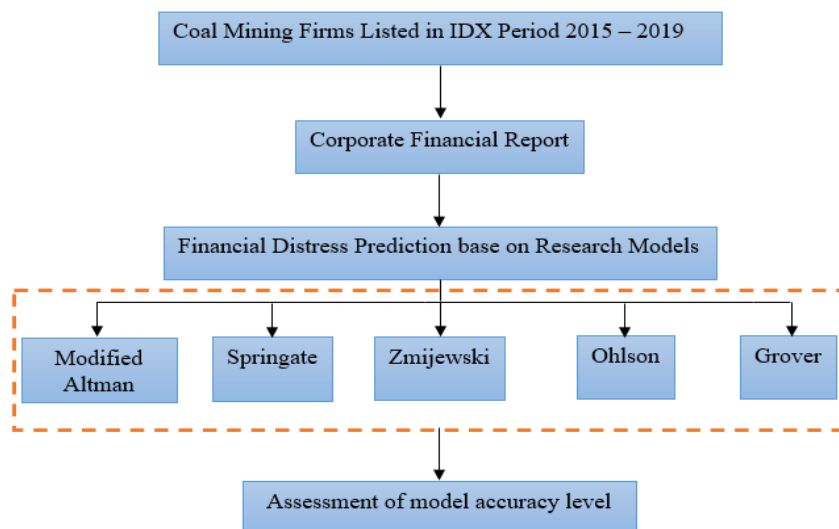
Coal Mining Firms Listed in IDX Period 2015 – 2019

Corporate Financial Report

Financial Distress Prediction base on Research Models

Modified Altman

Springate

Zmijewski

Ohlson

Grover

Assessment of model accuracy level